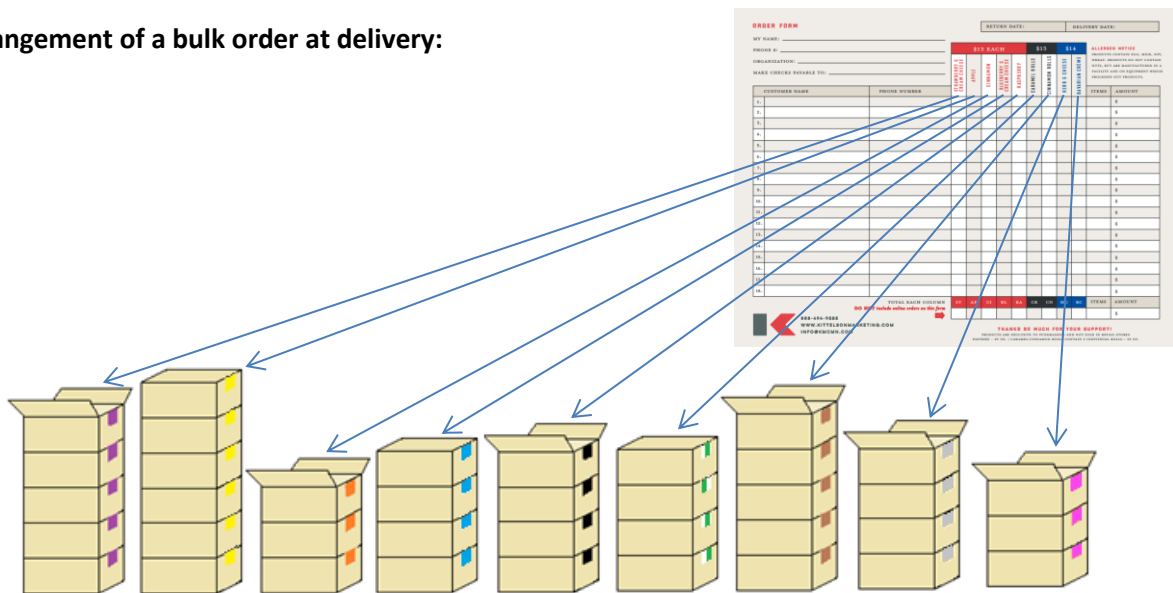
angement of a bulk order at delivery:

ORDER FORM

RETURN DATE:

DELIVERY DATE:

MY NAME:

PHONE #:

ORGANIZATION:

MAKE CHECKS PAYABLE TO:

$15 EACH

$15

$14

ALLERGEN NOTICE

CUSTOMER NAME

PHONE NUMBER

ITEMS

AMOUNT

TOTAL EACH COLUMN

ITEMS

AMOUNT

THANKS SO MUCH FOR YOUR SUPPORT!

WWW.KITTELSONMARKETING.COM